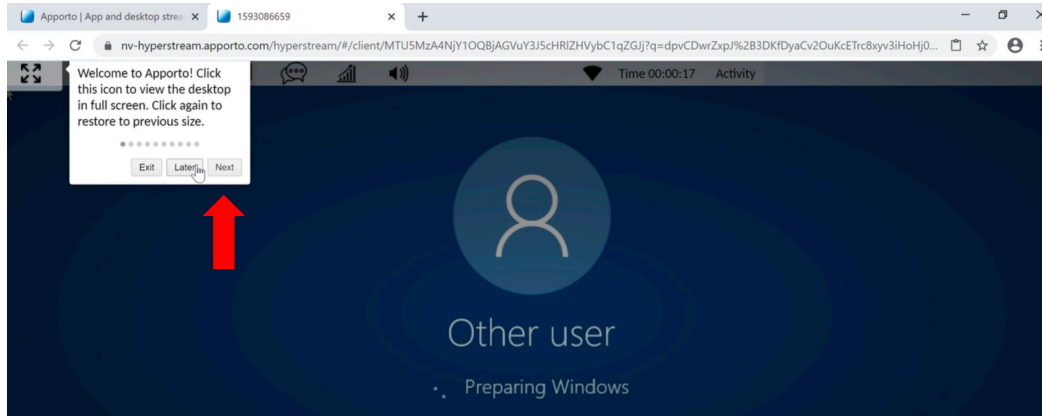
Apporto | App and desktop strea ×
1593086659 ×
+

nv-hyperstream.apporto.com/hyperstream/#/client/MTU5MzA4NjY1OQBjAGVuY3J5cHRlZHVybC1qZGJj?q=dpvCDwrZxpJ%2B3DKfDyaCv2OuKcETrc8xyv3iHoHj0...

Welcome to Apporto! Click this icon to view the desktop in full screen. Click again to restore to previous size.

Exit Later Next

Time 00:00:17 Activity

Other user

Preparing Windows